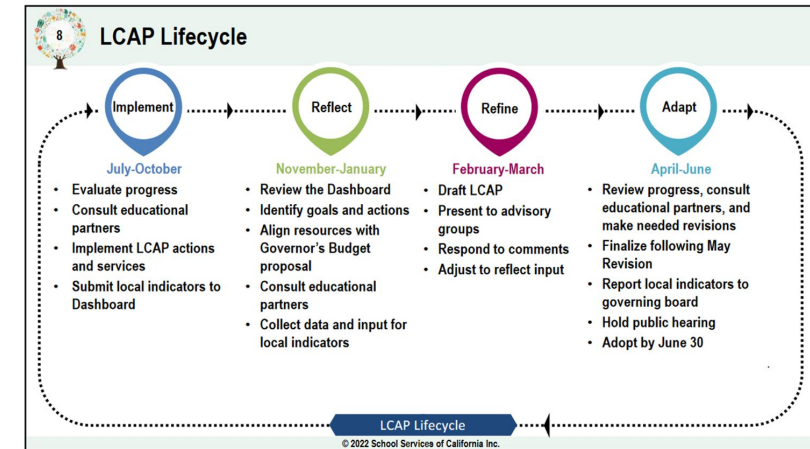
8

LCAP Lifecycle

Implement

July-October

- Evaluate progress
- Consult educational partners
- Implement LCAP actions and services
- Submit local indicators to Dashboard

Reflect

November-January

- Review the Dashboard
- Identify goals and actions
- Align resources with Governor's Budget proposal
- Consult educational partners
- Collect data and input for local indicators

Refine

February-March

- Draft LCAP
- Present to advisory groups
- Respond to comments
- Adjust to reflect input

Adapt

April-June

- Review progress, consult educational partners, and make needed revisions
- Finalize following May Revision
- Report local indicators to governing board
- Hold public hearing
- Adopt by June 30

LCAP Lifecycle

© 2022 School Services of California Inc.